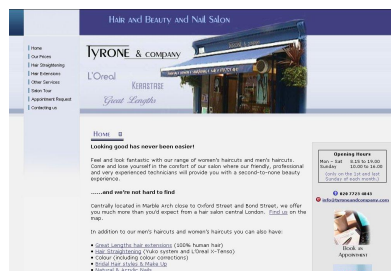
Hair and Beauty and Nail Salon

Home
Our Prices
Hair Straightening
Hair Extensions
Other Services
Salon Tour
Appointment Request
Contacting us

TYRONE & COMPANY
L'Oreal
KERASTASE
Great Lengths

HOME

Looking good has never been easier!

Feel and look fantastic with our range of women's haircuts and men's haircuts. Come and lose yourself in the comfort of our salon where our friendly, professional and very experienced technicians will provide you with a second-to-none beauty experience.

......and we're not hard to find

Centrally located in Marble Arch close to Oxford Street and Bond Street, we offer you much more than you'd expect from a hair salon central London. Find us on the map.

In addition to our men's haircuts and women's haircuts you can also have:

Great Lengths hair extensions (100% human hair)
Hair Straightening (Yuko system and L'Oreal X-Tenso)
Colour (including colour corrections)
Bridal Hair styles & Make Up
Natural & Acrylic Nails

Opening Hours
Mon - Sat 9.15 to 19.00
Sunday 10.00 to 16.00
(Only on the 1st and last Sunday of each month)

020 7723 4841
info@tyroneandcompany.com

Book an Appointment